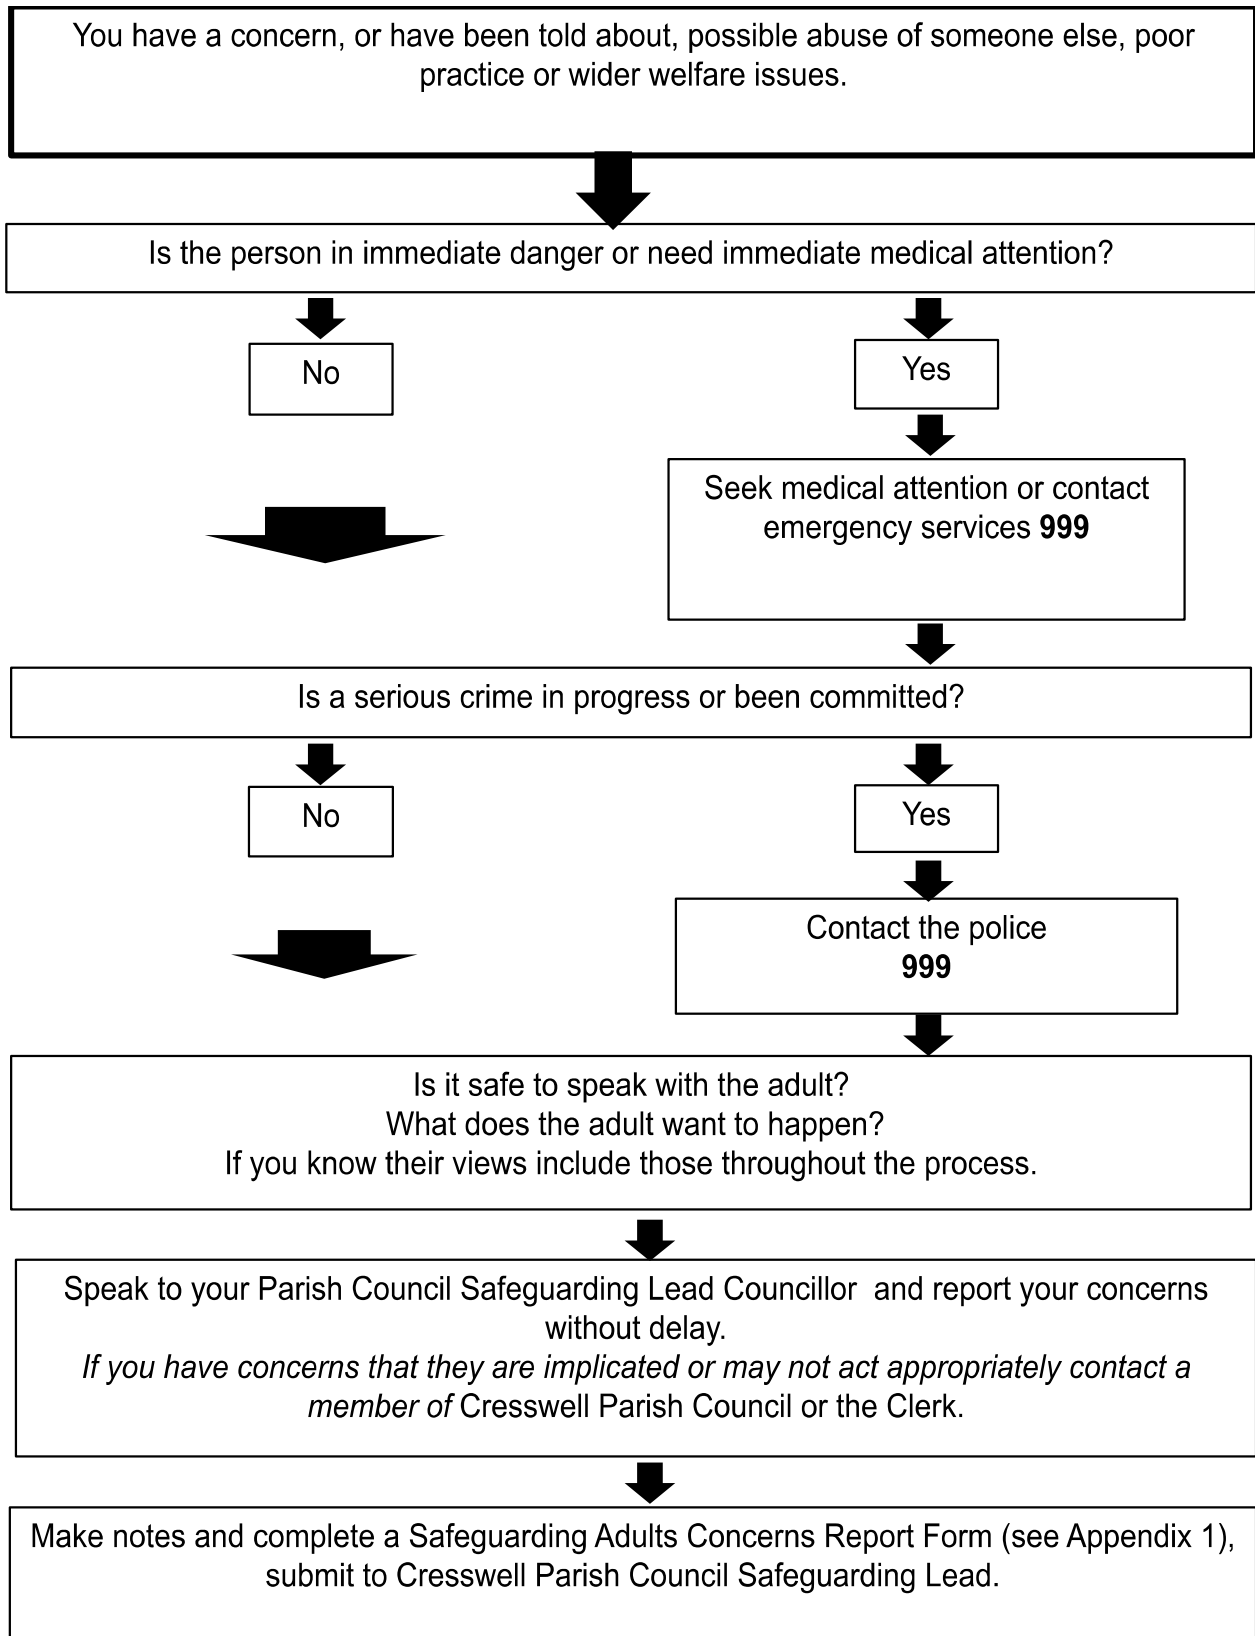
You have a concern, or have been told about, possible abuse of someone else, poor practice or wider welfare issues.

Is the person in immediate danger or need immediate medical attention?

No

Yes

Seek medical attention or contact emergency services **999**

Is a serious crime in progress or been committed?

No

Yes

Contact the police **999**

Is it safe to speak with the adult?
What does the adult want to happen?
If you know their views include those throughout the process.

Speak to your Parish Council Safeguarding Lead Councillor and report your concerns without delay.
*If you have concerns that they are implicated or may not act appropriately contact a member of* Cresswell Parish Council or the Clerk.

Make notes and complete a Safeguarding Adults Concerns Report Form (see Appendix 1), submit to Cresswell Parish Council Safeguarding Lead.